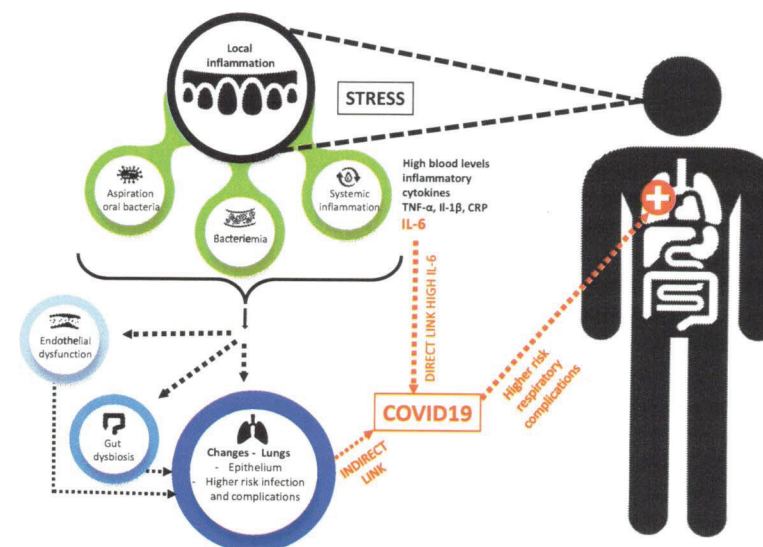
Local inflammation

STRESS

Aspiration oral bacteria

Bacteriemia

Systemic inflammation

High blood levels inflammatory cytokines TNF-α, Il-1β, CRP
IL-6

DIRECT LINK HIGH IL-6

Endothelial dysfunction

Gut dysbiosis

Changes - Lungs
- Epithelium
- Higher risk infection and complications

INDIRECT LINK

COVID19

Higher risk respiratory complications